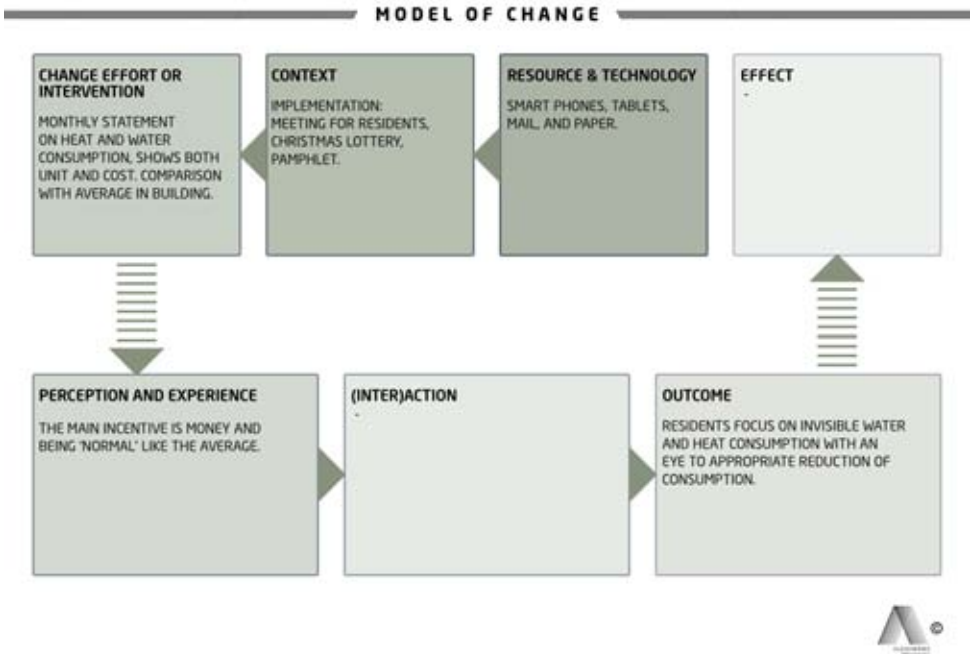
MODEL OF CHANGE

CHANGE EFFORT OR INTERVENTION

MONTHLY STATEMENT ON HEAT AND WATER CONSUMPTION, SHOWS BOTH UNIT AND COST. COMPARISON WITH AVERAGE IN BUILDING.

CONTEXT

IMPLEMENTATION: MEETING FOR RESIDENTS, CHRISTMAS LOTTERY, PAMPHLET.

RESOURCE & TECHNOLOGY

SMART PHONES, TABLETS, MAIL, AND PAPER.

EFFECT

-

PERCEPTION AND EXPERIENCE

THE MAIN INCENTIVE IS MONEY AND BEING 'NORMAL' LIKE THE AVERAGE.

(INTER)ACTION

-

OUTCOME

RESIDENTS FOCUS ON INVISIBLE WATER AND HEAT CONSUMPTION WITH AN EYE TO APPROPRIATE REDUCTION OF CONSUMPTION.

©